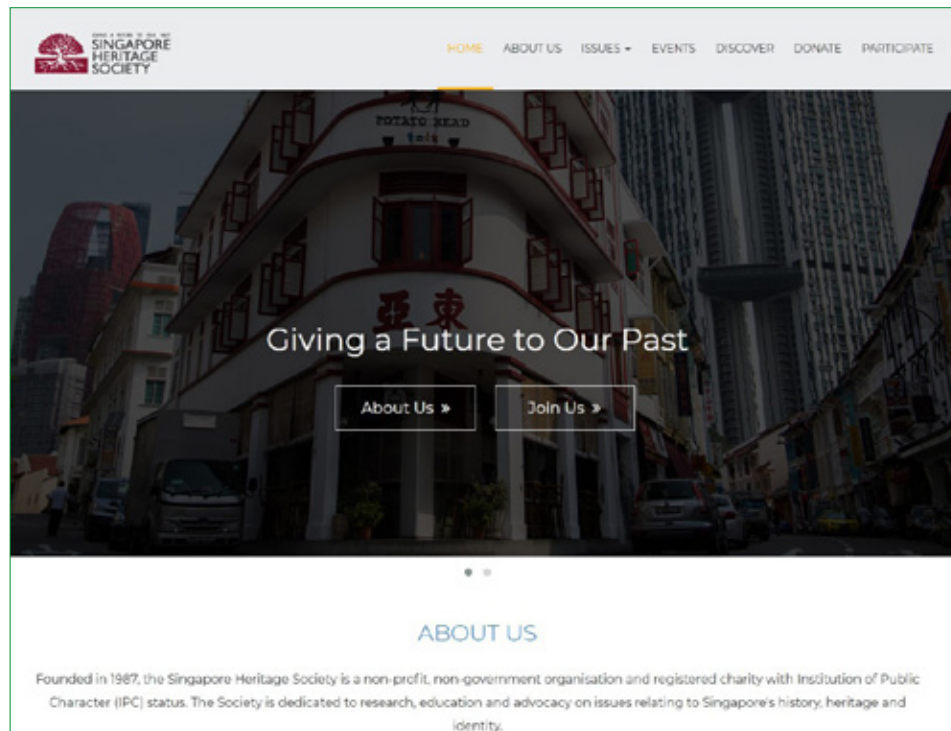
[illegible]
SINGAPORE HERITAGE SOCIETY

HOME ABOUT US ISSUES ▾ EVENTS DISCOVER DONATE PARTICIPATE

POTATO HEAD

亞東

Giving a Future to Our Past

About Us »

Join Us »

ABOUT US

Founded in 1987, the Singapore Heritage Society is a non-profit, non-government organisation and registered charity with Institution of Public Character (IPC) status. The Society is dedicated to research, education and advocacy on issues relating to Singapore's history, heritage and identity.